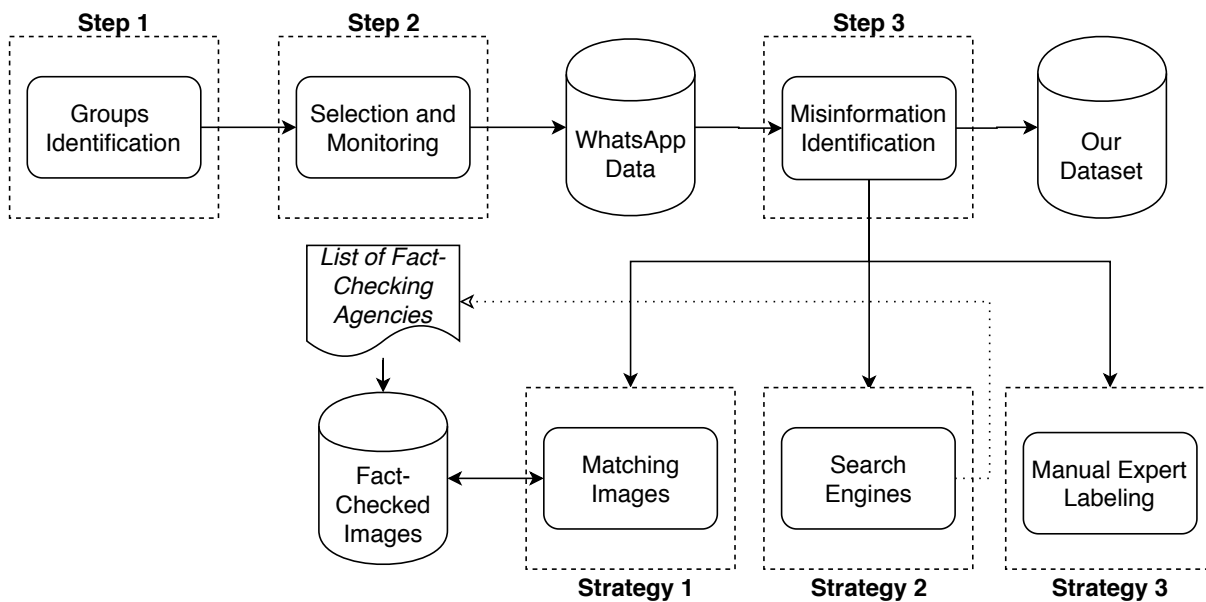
**Step 1**

Groups Identification

**Step 2**

Selection and Monitoring

WhatsApp Data

**Step 3**

Misinformation Identification

Our Dataset

*List of Fact-Checking Agencies*

Fact-Checked Images

Matching Images

**Strategy 1**

Search Engines

**Strategy 2**

Manual Expert Labeling

**Strategy 3**